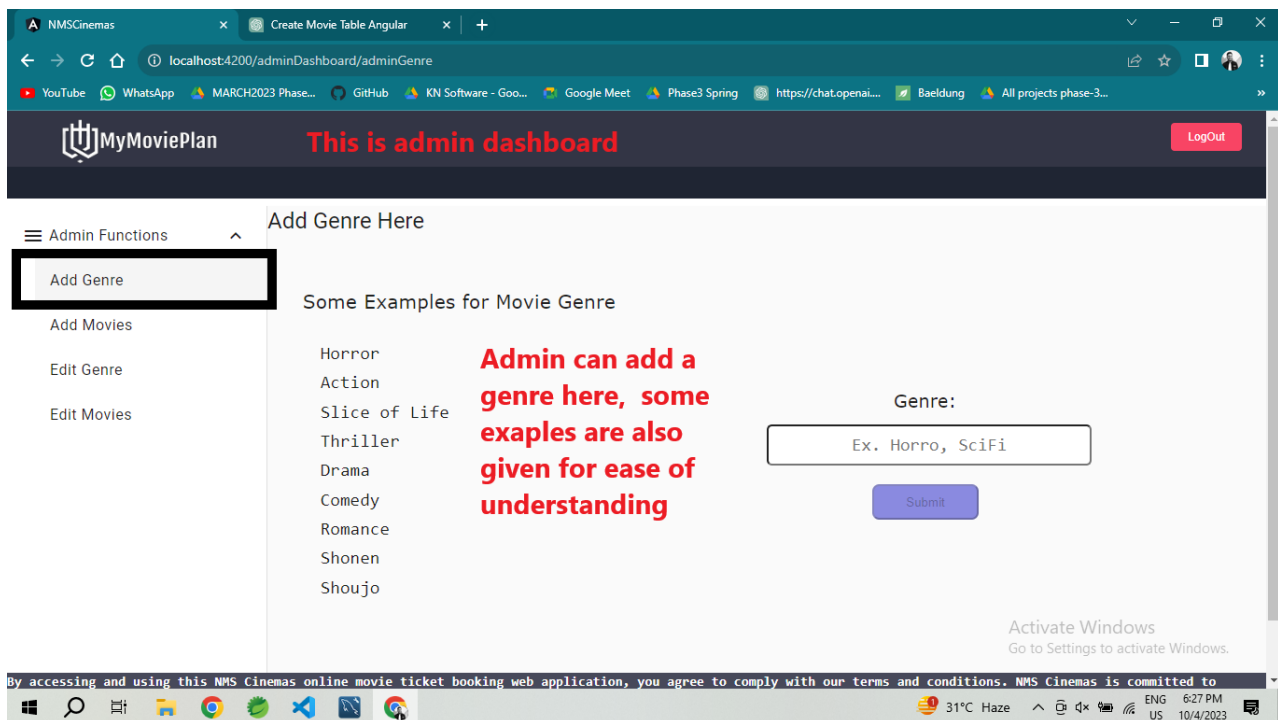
NMSCinemas
Create Movie Table Angular
localhost:4200/adminDashboard/adminGenre
YouTube WhatsApp MARCH2023 Phase... GitHub KN Software - Goo... Google Meet Phase3 Spring https://chat.openai.... Baeldung All projects phase-3...

MyMoviePlan
This is admin dashboard
LogOut

Admin Functions
Add Genre
Add Movies
Edit Genre
Edit Movies

Add Genre Here

Some Examples for Movie Genre

Horror
Action
Slice of Life
Thriller
Drama
Comedy
Romance
Shonen
Shoujo

Admin can add a genre here, some exaples are also given for ease of understanding

Genre:
Ex. Horro, SciFi
Submit

Activate Windows
Go to Settings to activate Windows.

By accessing and using this NMS Cinemas online movie ticket booking web application, you agree to comply with our terms and conditions. NMS Cinemas is committed to

31°C Haze ENG US 6:27 PM 10/4/2023